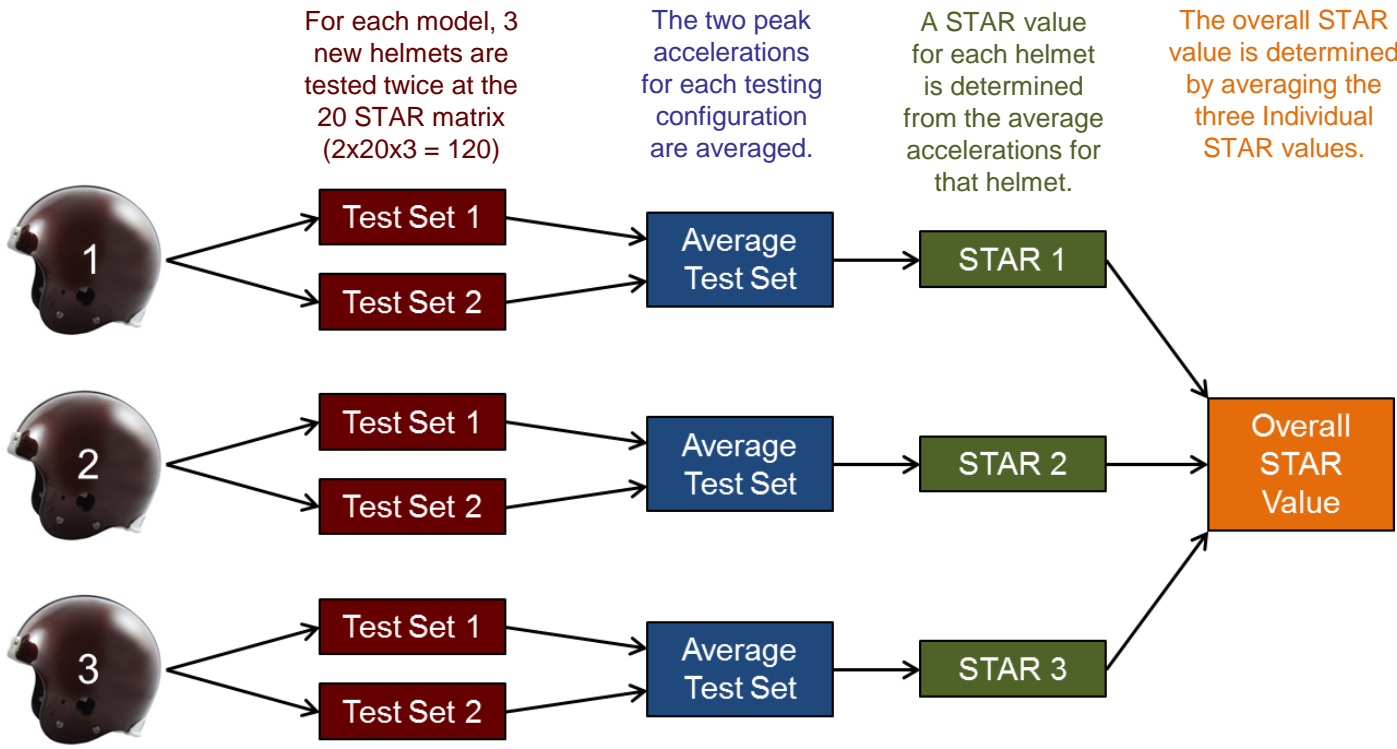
For each model, 3 new helmets are tested twice at the 20 STAR matrix (2x20x3 = 120)

The two peak accelerations for each testing configuration are averaged.

A STAR value for each helmet is determined from the average accelerations for that helmet.

The overall STAR value is determined by averaging the three Individual STAR values.

1

Test Set 1

Test Set 2

Average Test Set

STAR 1

2

Test Set 1

Test Set 2

Average Test Set

STAR 2

3

Test Set 1

Test Set 2

Average Test Set

STAR 3

Overall STAR Value